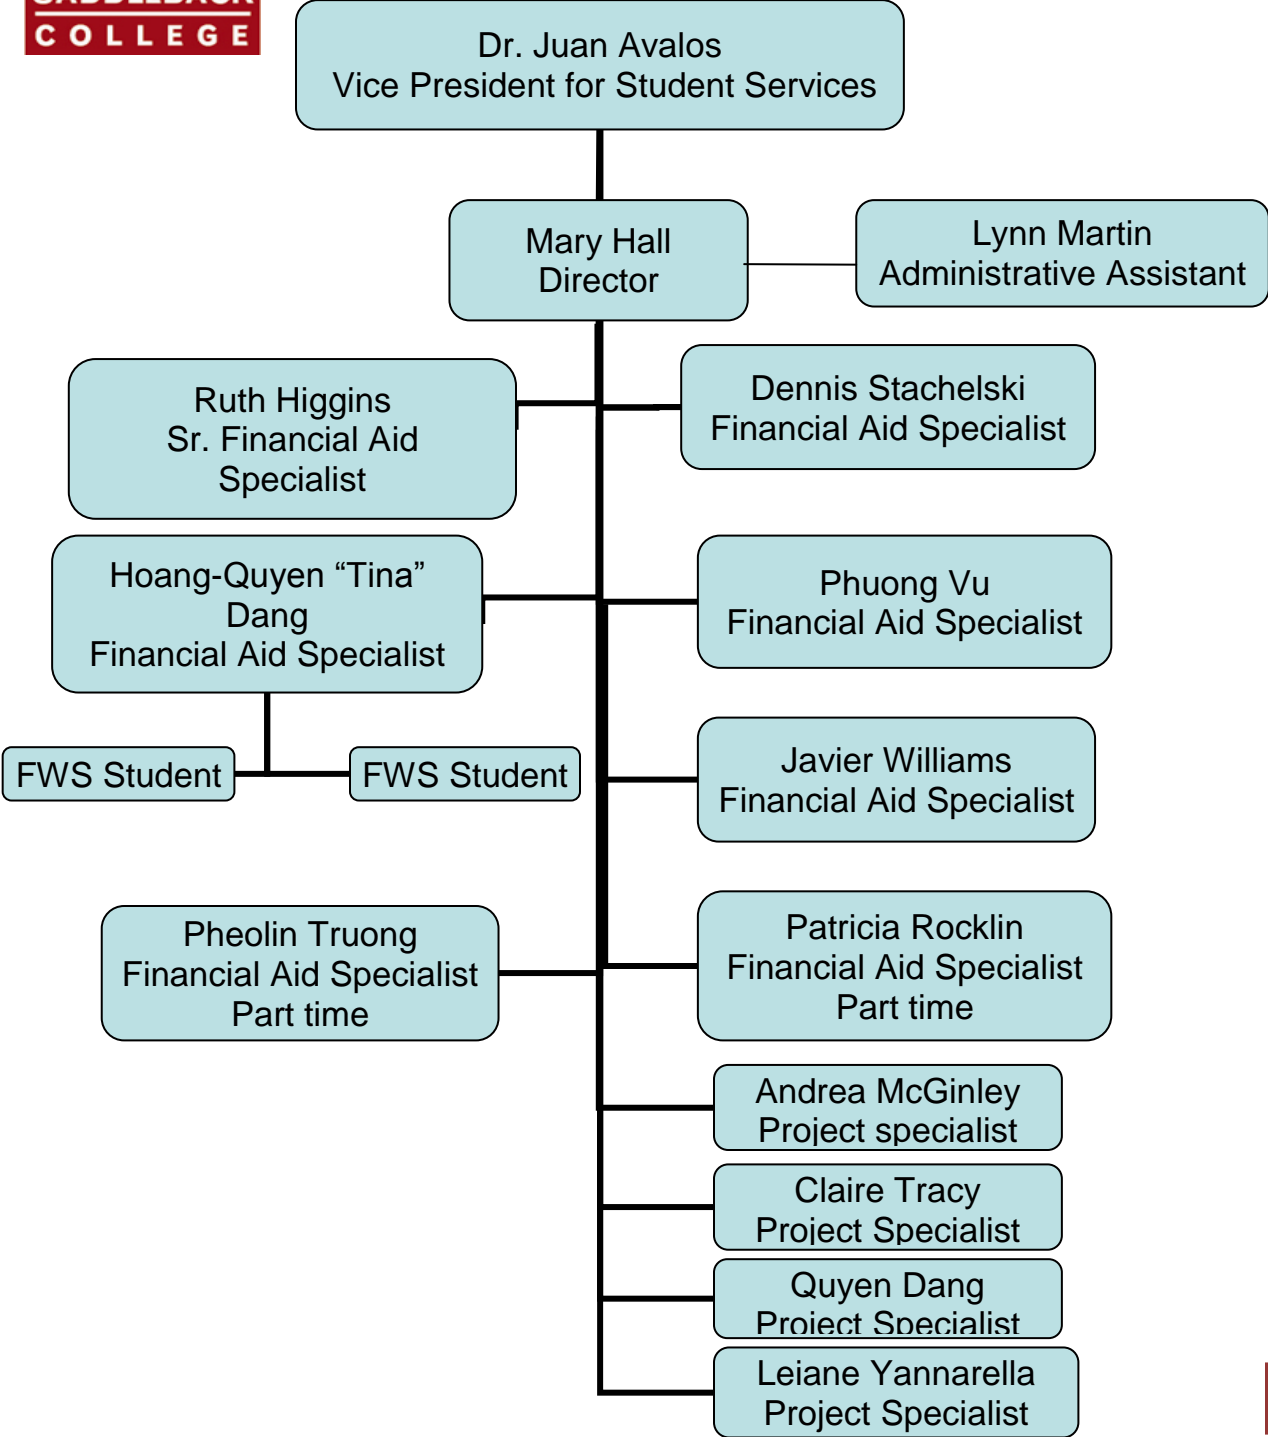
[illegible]
COLLEGE

Dr. Juan Avalos
Vice President for Student Services

Mary Hall
Director

Lynn Martin
Administrative Assistant

Ruth Higgins
Sr. Financial Aid Specialist

Dennis Stachelski
Financial Aid Specialist

Hoang-Quyen “Tina” Dang
Financial Aid Specialist

Phuong Vu
Financial Aid Specialist

FWS Student

FWS Student

Javier Williams
Financial Aid Specialist

Pheolin Truong
Financial Aid Specialist
Part time

Patricia Rocklin
Financial Aid Specialist
Part time

Andrea McGinley
Project specialist

Claire Tracy
Project Specialist

Quyen Dang
Project Specialist

Leiane Yannarella
Project Specialist